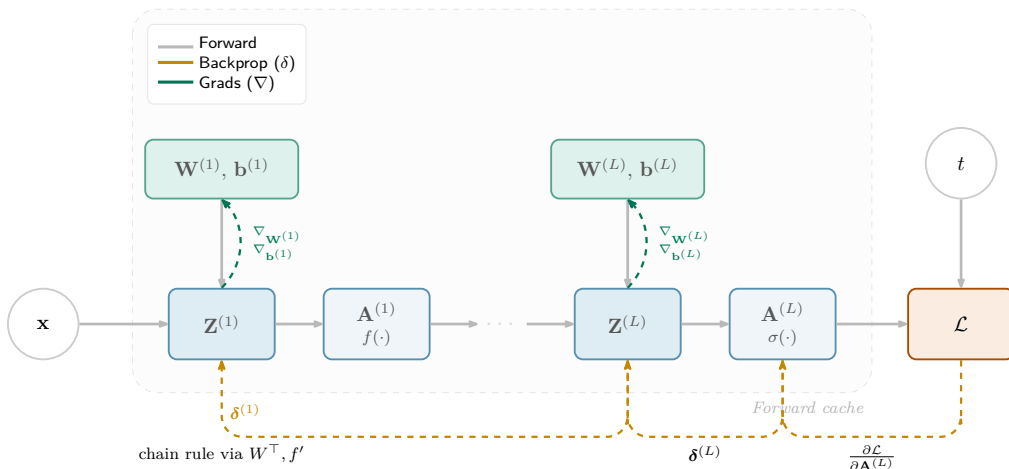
Forward
Backprop ($\delta$)
Grads ($\nabla$)

$\mathbf{W}^{(1)}, \mathbf{b}^{(1)}$

$\nabla_{\mathbf{W}^{(1)}}$
$\nabla_{\mathbf{b}^{(1)}}$

$\mathbf{W}^{(L)}, \mathbf{b}^{(L)}$

$\nabla_{\mathbf{W}^{(L)}}$
$\nabla_{\mathbf{b}^{(L)}}$

$t$

$\mathbf{x}$

$\mathbf{Z}^{(1)}$

$\mathbf{A}^{(1)}$
$f(\cdot)$

$\cdots$

$\mathbf{Z}^{(L)}$

$\mathbf{A}^{(L)}$
$\sigma(\cdot)$

$\mathcal{L}$

$\boldsymbol{\delta}^{(1)}$

Forward cache

chain rule via $W^{\top}, f'$

$\boldsymbol{\delta}^{(L)}$

$\frac{\partial \mathcal{L}}{\partial \mathbf{A}^{(L)}}$